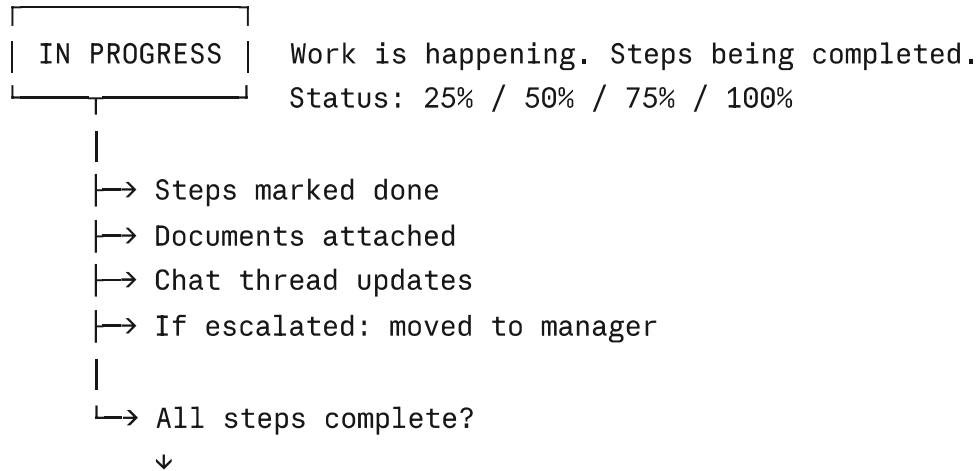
IN PROGRESS

Work is happening. Steps being completed.
Status: 25% / 50% / 75% / 100%

→ Steps marked done
→ Documents attached
→ Chat thread updates
→ If escalated: moved to manager

→ All steps complete?
↓